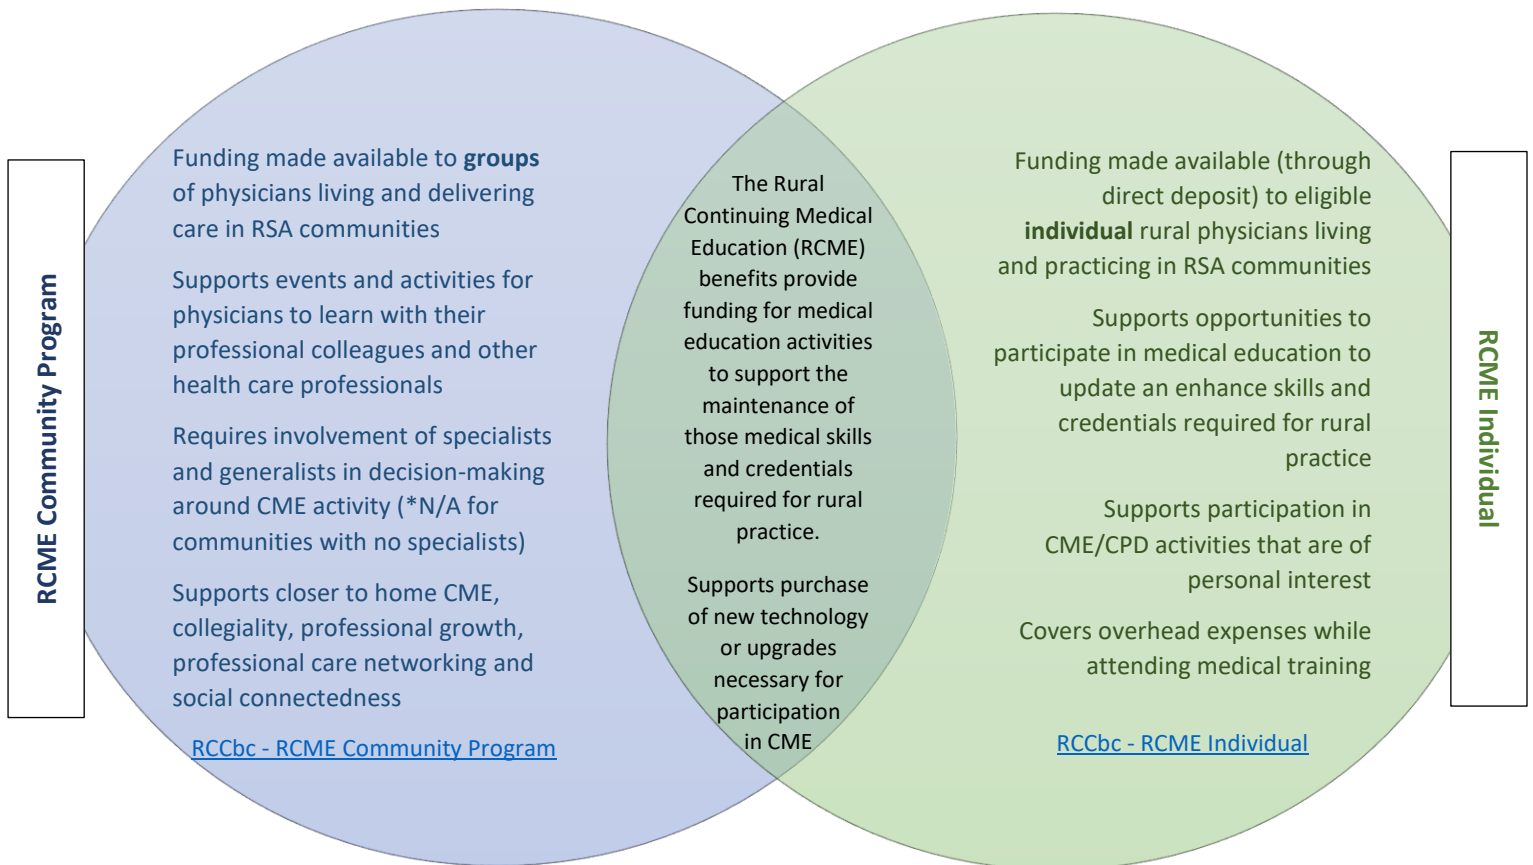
RCME Community Program

Funding made available to **groups** of physicians living and delivering care in RSA communities

Supports events and activities for physicians to learn with their professional colleagues and other health care professionals

Requires involvement of specialists and generalists in decision-making around CME activity (*N/A for communities with no specialists)

Supports closer to home CME, collegiality, professional growth, professional care networking and social connectedness

RCCbc - RCME Community Program

The Rural Continuing Medical Education (RCME) benefits provide funding for medical education activities to support the maintenance of those medical skills and credentials required for rural practice.

Supports purchase of new technology or upgrades necessary for participation in CME

Funding made available (through direct deposit) to eligible **individual** rural physicians living and practicing in RSA communities

Supports opportunities to participate in medical education to update an enhance skills and credentials required for rural practice

Supports participation in CME/CPD activities that are of personal interest

Covers overhead expenses while attending medical training

RCCbc - RCME Individual

RCME Individual